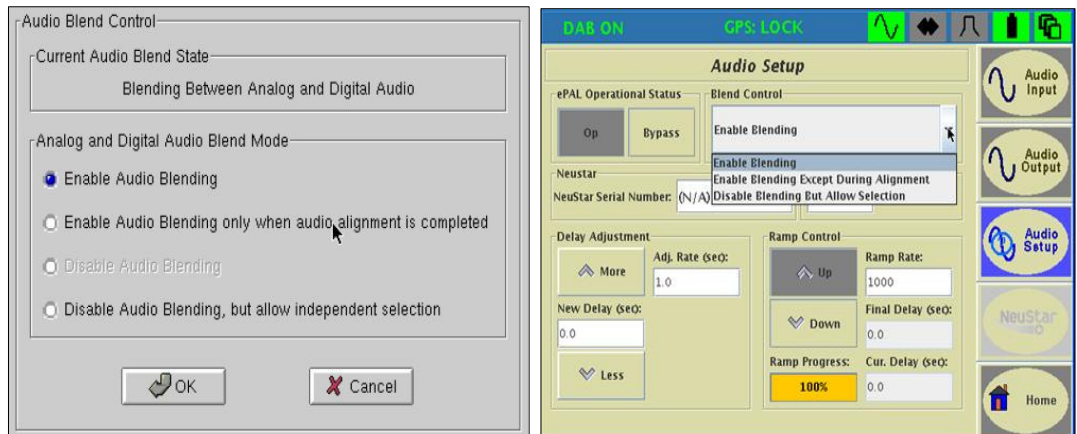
Audio Blend Control

Current Audio Blend State

Blending Between Analog and Digital Audio

Analog and Digital Audio Blend Mode

Enable Audio Blending

Enable Audio Blending only when audio alignment is completed

Disable Audio Blending

Disable Audio Blending, but allow independent selection

OK

Cancel

DAB ON

GPS: LOCK

Audio Setup

ePAL Operational Status

Op

Bypass

Blend Control

Enable Blending

Enable Blending

Enable Blending Except During Alignment

Disable Blending But Allow Selection

Neustar

NeuStar Serial Number: (N/A)

Delay Adjustment

More

Adj. Rate (sec):

1.0

New Delay (sec):

0.0

Less

Ramp Control

Up

Ramp Rate:

1000

Down

Final Delay (sec):

0.0

Ramp Progress:

100%

Cur. Delay (sec):

0.0

Audio Input

Audio Output

Audio Setup

NeuStar

Home